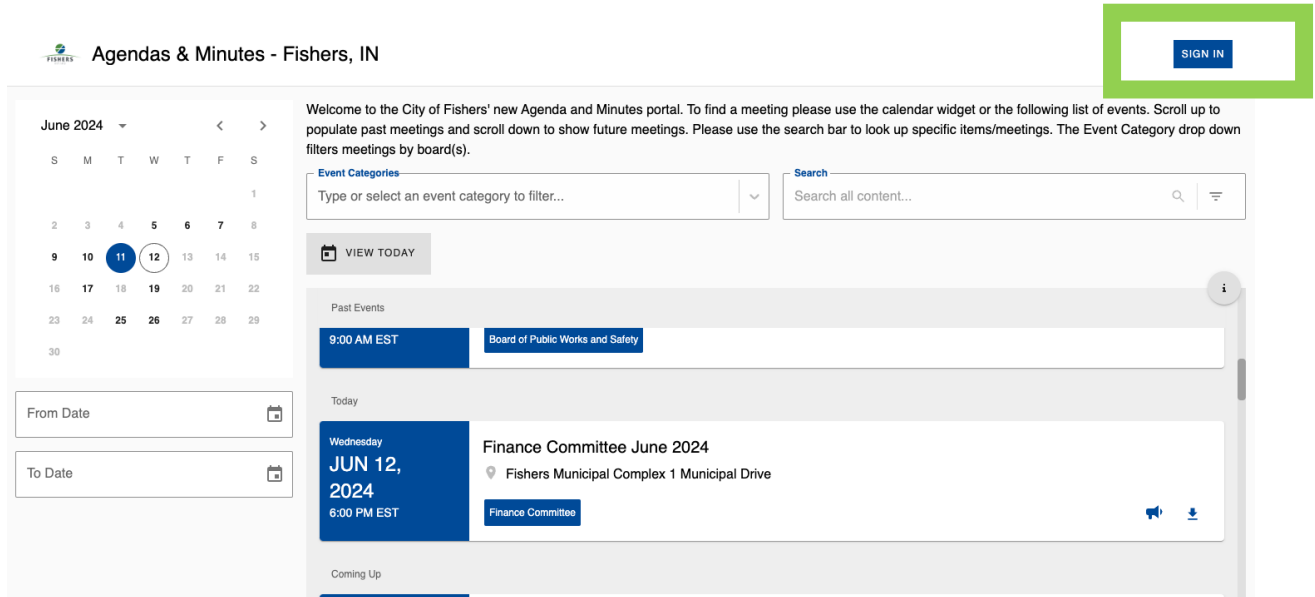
FISHERS Agendas & Minutes - Fishers, IN

SIGN IN

June 2024

| S | M | T | W | T | F | S |
|---|---|---|---|---|---|---|
| | | | | | | 1 |
| 2 | 3 | 4 | 5 | 6 | 7 | 8 |
| 9 | 10 | 11 | 12 | 13 | 14 | 15 |
| 16 | 17 | 18 | 19 | 20 | 21 | 22 |
| 23 | 24 | 25 | 26 | 27 | 28 | 29 |
| 30 | | | | | | |

From Date

To Date

Welcome to the City of Fishers' new Agenda and Minutes portal. To find a meeting please use the calendar widget or the following list of events. Scroll up to populate past meetings and scroll down to show future meetings. Please use the search bar to look up specific items/meetings. The Event Category drop down filters meetings by board(s).

Event Categories
Type or select an event category to filter...

Search
Search all content...

VIEW TODAY

Past Events

9:00 AM EST
Board of Public Works and Safety

Today

Wednesday
JUN 12, 2024
6:00 PM EST

Finance Committee June 2024
Fishers Municipal Complex 1 Municipal Drive
Finance Committee

Coming Up